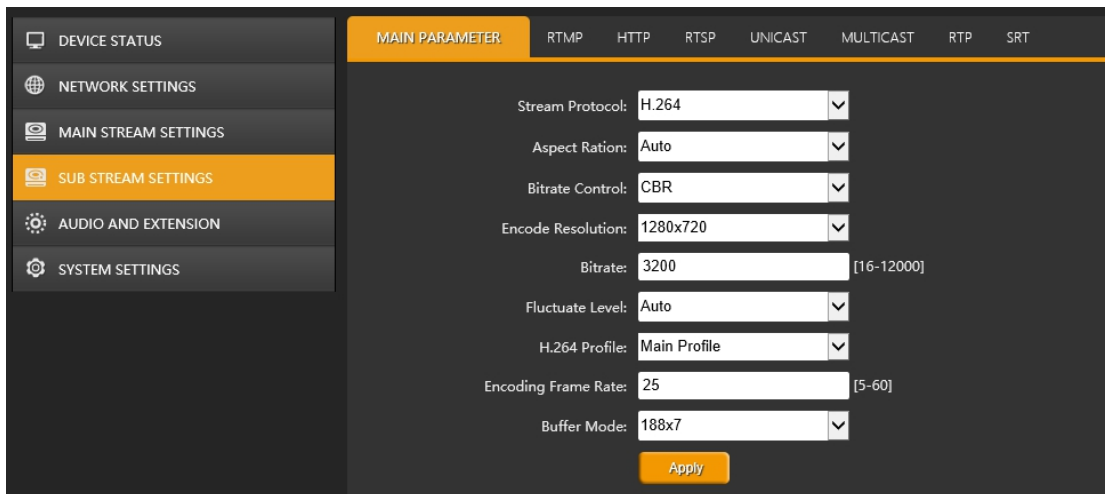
DEVICE STATUS
NETWORK SETTINGS
MAIN STREAM SETTINGS
SUB STREAM SETTINGS
AUDIO AND EXTENSION
SYSTEM SETTINGS

MAIN PARAMETER RTMP HTTP RTSP UNICAST MULTICAST RTP SRT

Stream Protocol: H.264
Aspect Ration: Auto
Bitrate Control: CBR
Encode Resolution: 1280x720
Bitrate: 3200 [16-12000]
Fluctuate Level: Auto
H.264 Profile: Main Profile
Encoding Frame Rate: 25 [5-60]
Buffer Mode: 188x7
Apply